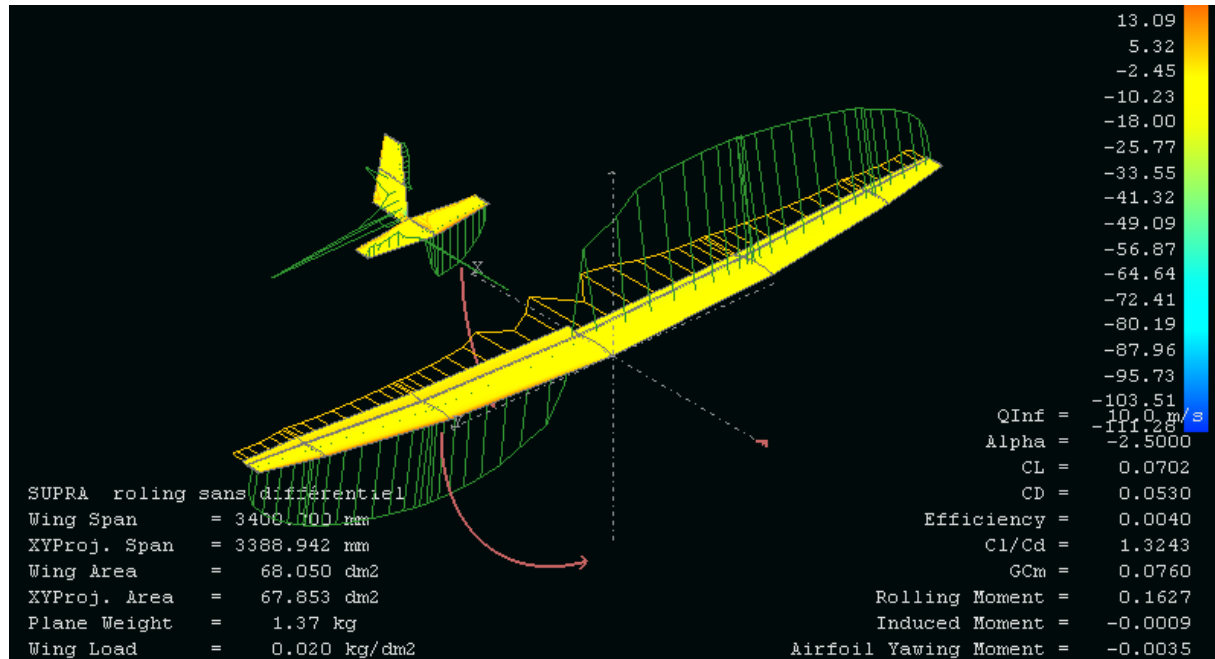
13.09
5.32
-2.45
-10.23
-18.00
-25.77
-33.55
-41.32
-49.09
-56.87
-64.64
-72.41
-80.19
-87.96
-95.73
-103.51
-111.28

X

SUPRA roling sans différentiel
Wing Span = 3400.000 mm
XYProj. Span = 3388.942 mm
Wing Area = 68.050 dm2
XYProj. Area = 67.853 dm2
Plane Weight = 1.37 kg
Wing Load = 0.020 kg/dm2

QInf = 10.0 m/s
Alpha = -2.5000
CL = 0.0702
CD = 0.0530
Efficiency = 0.0040
Cl/Cd = 1.3243
GCm = 0.0760
Rolling Moment = 0.1627
Induced Moment = -0.0009
Airfoil Yawing Moment = -0.0035